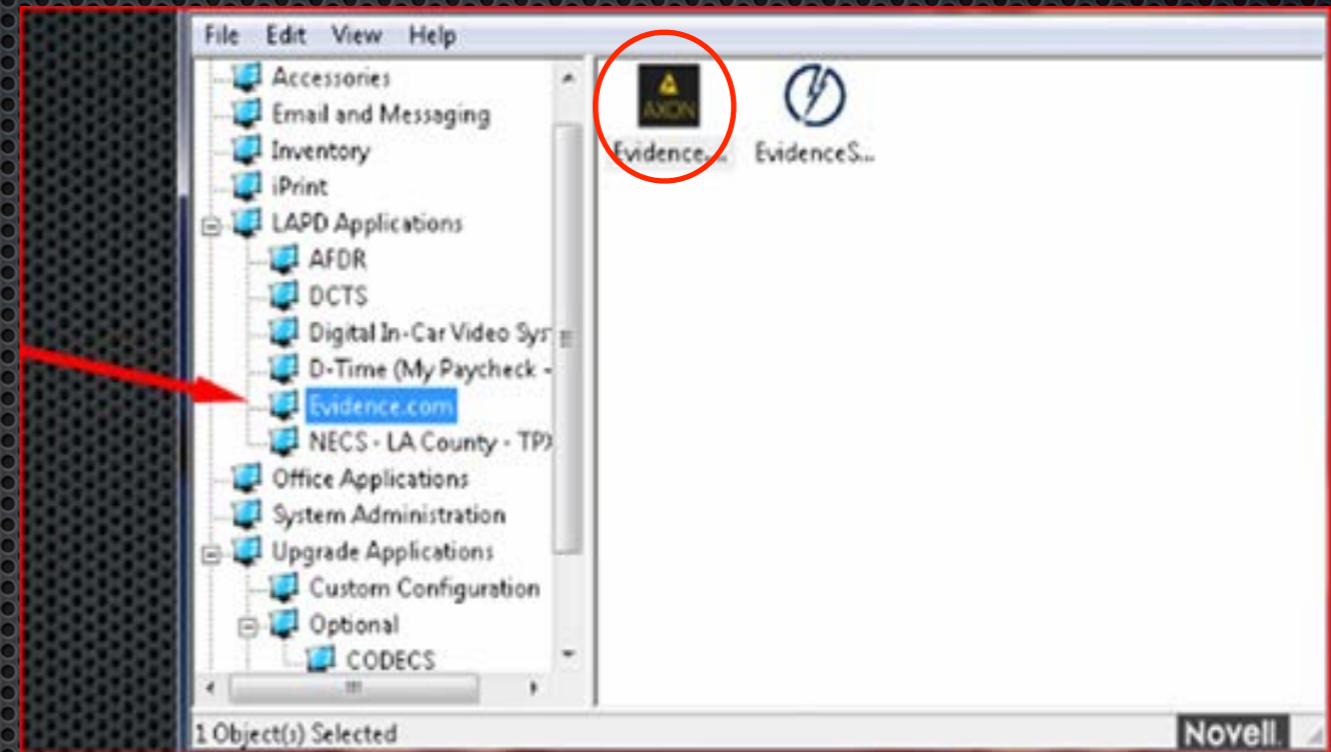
File Edit View Help

Accessories
Email and Messaging
Inventory
iPrint
LAPD Applications
AFDR
DCTS
Digital In-Car Video Sys
D-Time (My Paycheck -
Evidence.com
NECS - LA County - TPX
Office Applications
System Administration
Upgrade Applications
Custom Configuration
Optional
CODECS

AXON
Evidence...
EvidenceS...

1 Object(s) Selected
Novell.